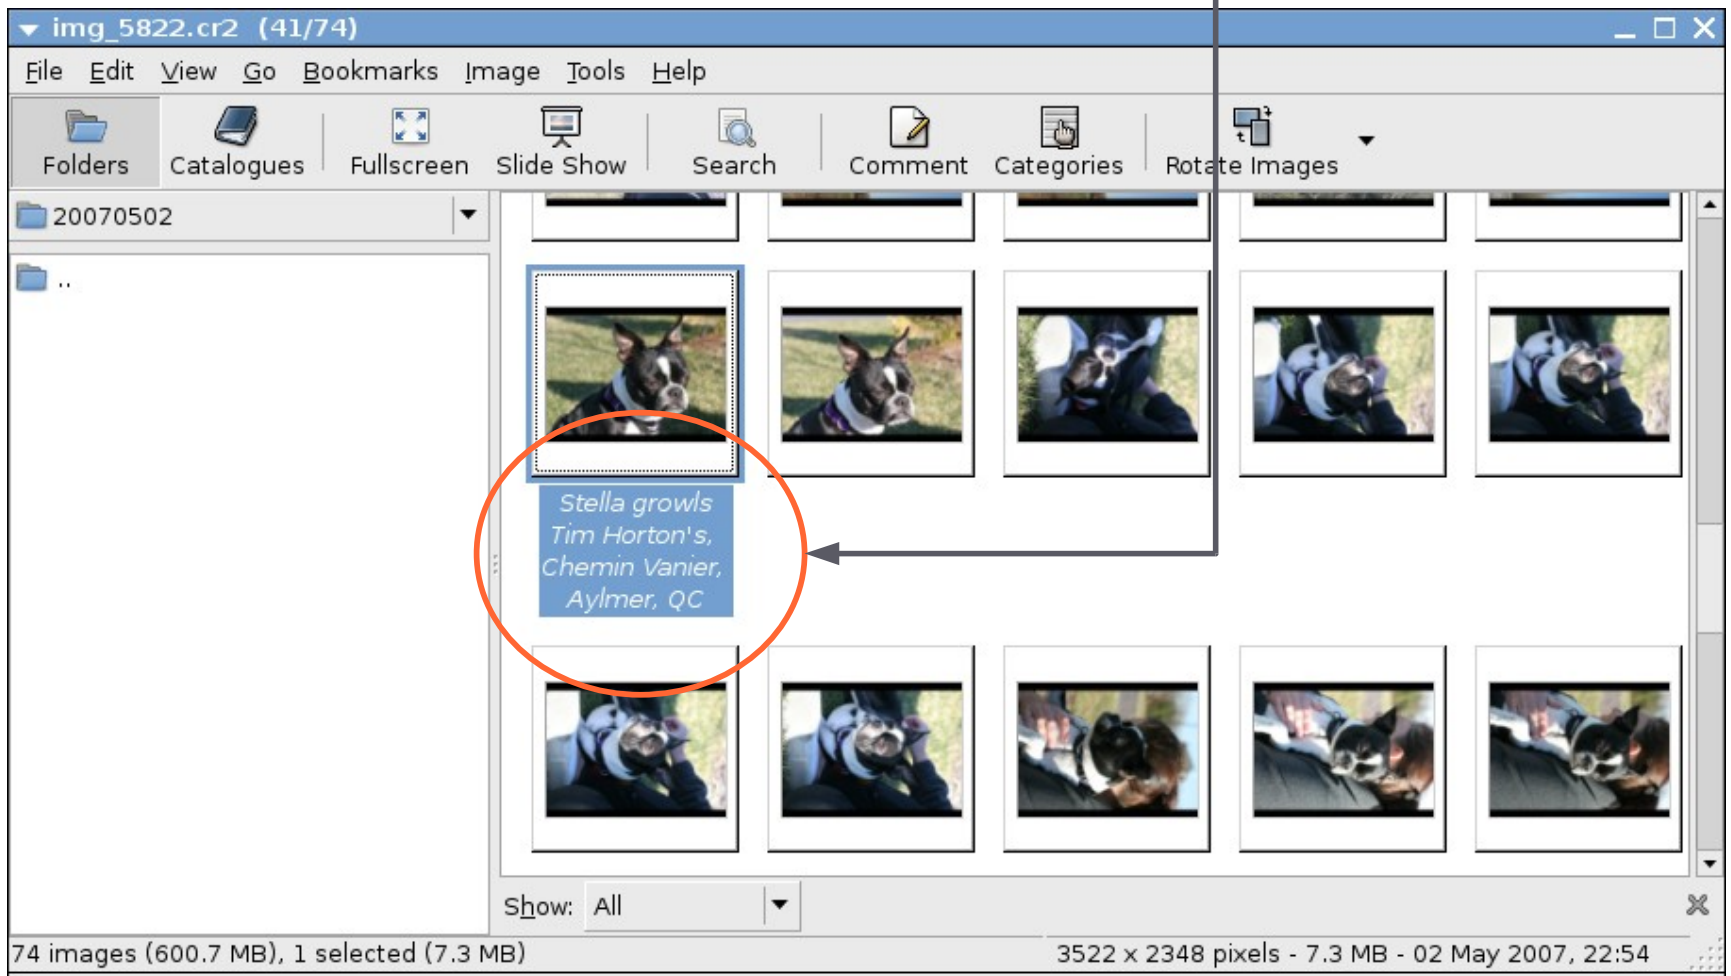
img_5822.cr2 (41/74)

File Edit View Go Bookmarks Image Tools Help

Folders Catalogues Fullscreen Slide Show Search Comment Categories Rotate Images

20070502

..

Stella growls Tim Horton's, Chemin Vanier, Aylmer, QC

Show: All

74 images (600.7 MB), 1 selected (7.3 MB)

3522 x 2348 pixels - 7.3 MB - 02 May 2007, 22:54